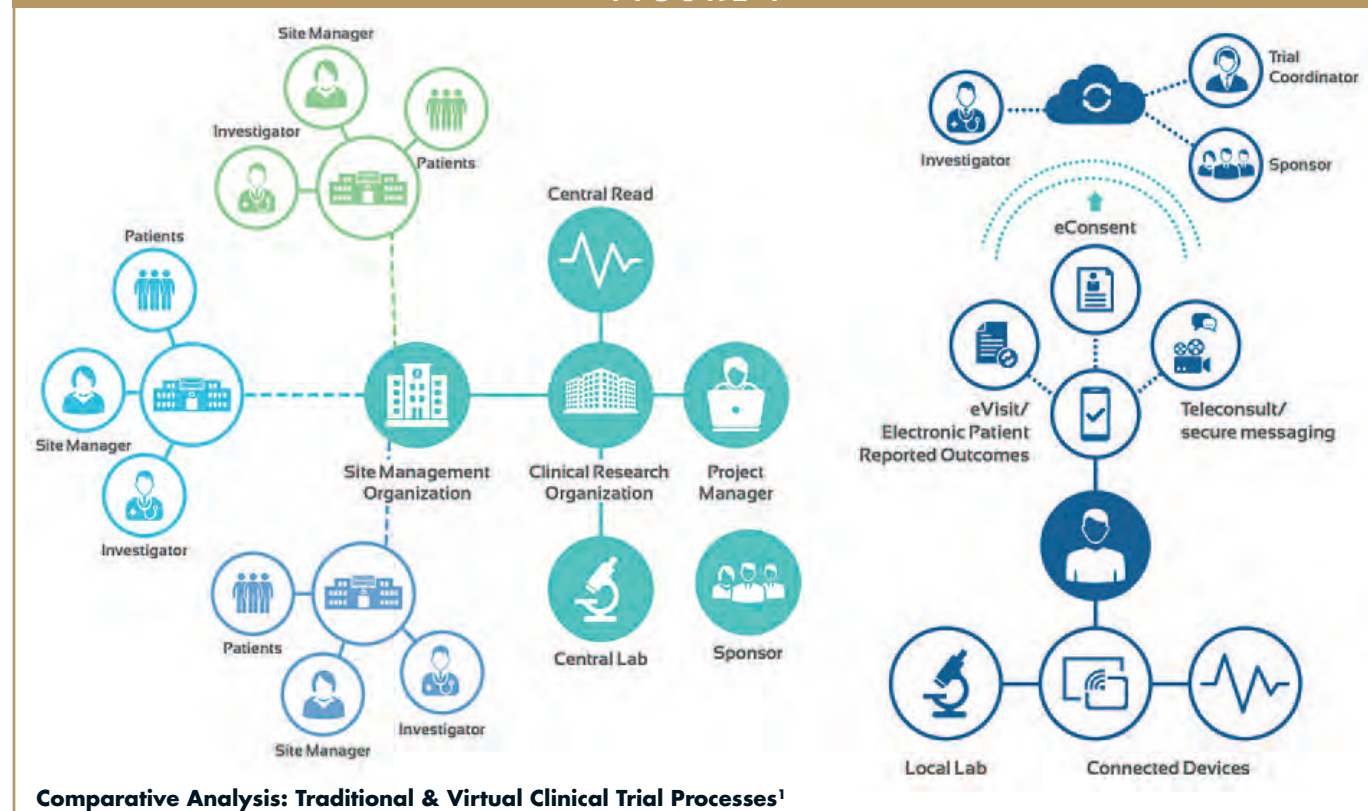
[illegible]

Site Manager

Investigator

Patients

Central Read

Patients

Site Manager

Investigator

Site Management Organization

Clinical Research Organization

Project Manager

Patients

Site Manager

Investigator

Central Lab

Sponsor

Investigator

Trial Coordinator

Sponsor

eConsent

eVisit/ Electronic Patient Reported Outcomes

Teleconsult/ secure messaging

Local Lab

Connected Devices

Comparative Analysis: Traditional & Virtual Clinical Trial Processes$^1$